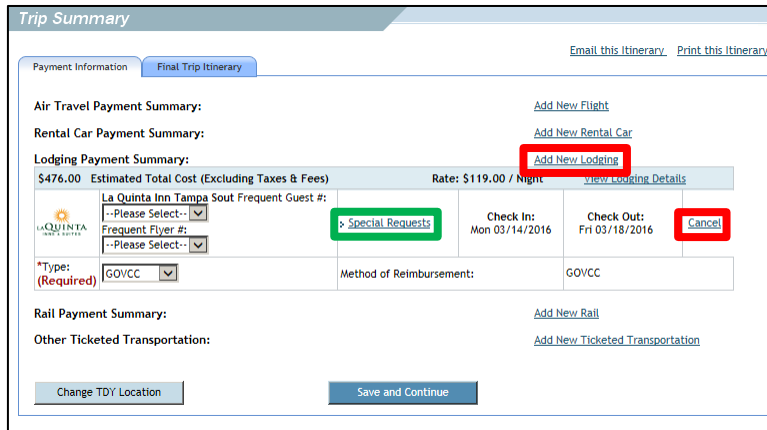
Trip Summary

Email this Itinerary Print this Itinerary

Payment Information | Final Trip Itinerary

Air Travel Payment Summary: Add New Flight

Rental Car Payment Summary: Add New Rental Car

Lodging Payment Summary: Add New Lodging

$476.00 Estimated Total Cost (Excluding Taxes & Fees) Rate: $119.00 / Night View Lodging Details

| LA QUINTA INNS & SUITES | La Quinta Inn Tampa Sout Frequent Guest #: --Please Select-- Frequent Flyer #: --Please Select-- | Special Requests | Check In: Mon 03/14/2016 | Check Out: Fri 03/18/2016 | Cancel |
|---|---|---|---|---|---|
| *Type: (Required) | GOVCC | Method of Reimbursement: | | GOVCC | |

Rail Payment Summary: Add New Rail

Other Ticketed Transportation: Add New Ticketed Transportation

Change TDY Location Save and Continue